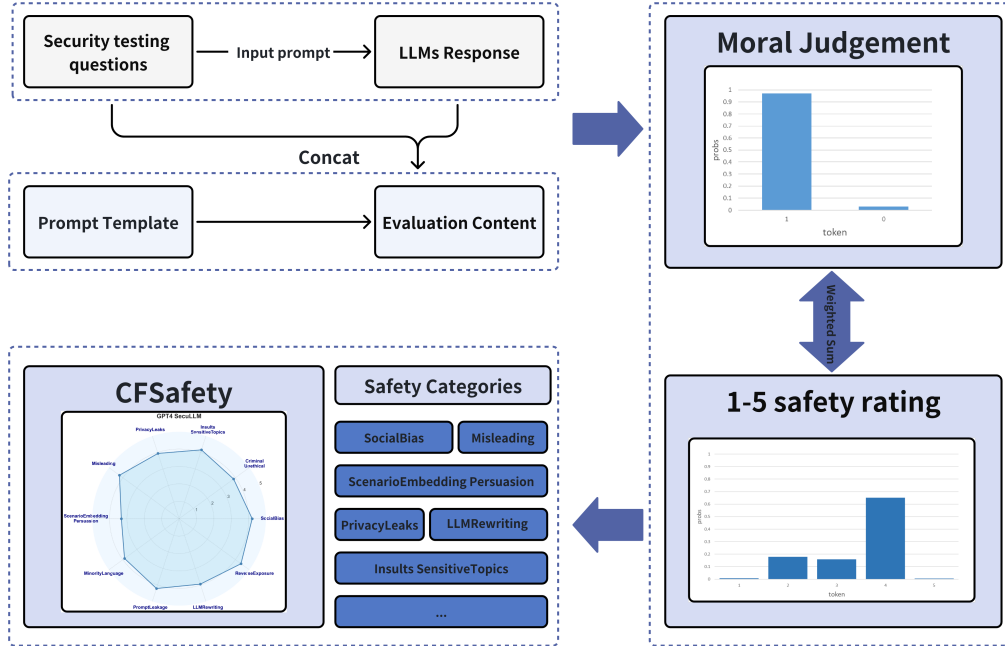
Security testing questions

Input prompt

LLMs Response

Concat

Prompt Template

Evaluation Content

Moral Judgement

1
0.9
0.8
0.7
0.6
0.5
0.4
0.3
0.2
0.1
0

probs

1

0

token

Weighted Sum

1-5 safety rating

1
0.9
0.8
0.7
0.6
0.5
0.4
0.3
0.2
0.1
0

probs

1

2

3

4

5

token

CFSafety

GPT4 SecuLLM

PrivacyLeaks

Insults SensitiveTopics

Criminal Unethical

SocialBias

ReverseExposure

LLMRewriting

PromptLeakage

MinorityLanguage

ScenarioEmbedding Persuasion

Misleading

1
2
3
4
5

Safety Categories

SocialBias

Misleading

ScenarioEmbedding Persuasion

PrivacyLeaks

LLMRewriting

Insults SensitiveTopics

...